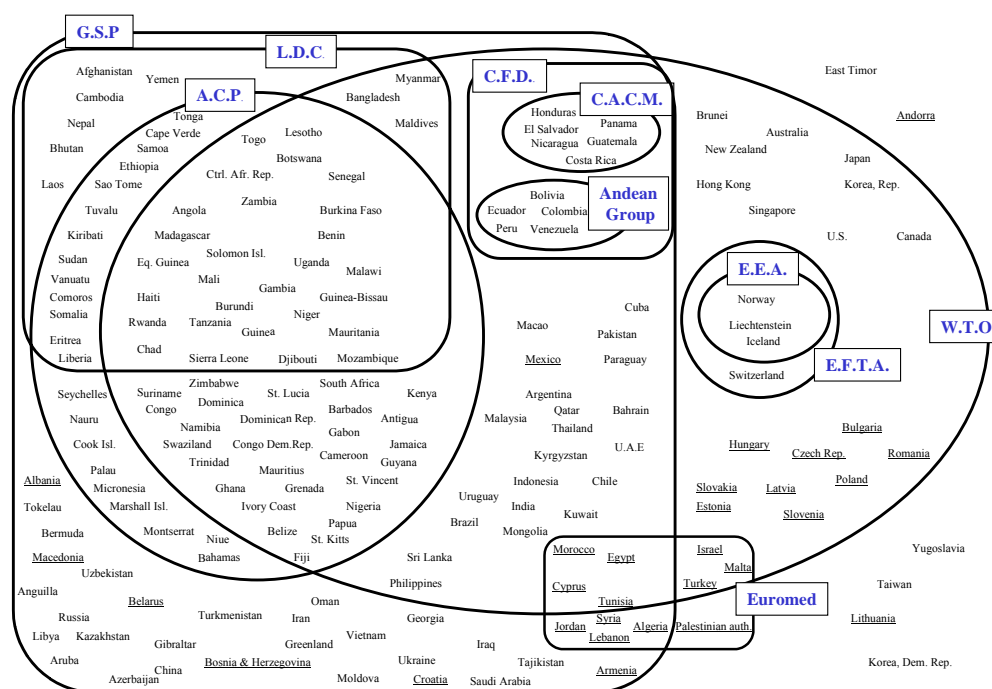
G.S.P

L.D.C.

A.C.P.

C.F.D.

C.A.C.M.

Andean Group

E.E.A.

E.F.T.A.

W.T.O

Euromed

Afghanistan
Yemen
Cambodia
Nepal
Bhutan
Laos
Tuvalu
Kiribati
Sudan
Vanuatu
Comoros
Somalia
Eritrea
Liberia
Myanmar
Bangladesh
Maldives
Tonga
Cape Verde
Samoa
Ethiopia
Sao Tome
Togo
Lesotho
Botswana
Ctrl. Afr. Rep.
Senegal
Zambia
Angola
Burkina Faso
Madagascar
Benin
Solomon Isl.
Eq. Guinea
Uganda
Malawi
Mali
Gambia
Haiti
Guinea-Bissau
Burundi
Niger
Rwanda
Tanzania
Guinea
Mauritania
Chad
Sierra Leone
Djibouti
Mozambique

Honduras
Panama
El Salvador
Guatemala
Nicaragua
Costa Rica
Bolivia
Ecuador
Colombia
Peru
Venezuela

East Timor
Brunei
Australia
Andorra
New Zealand
Japan
Hong Kong
Korea, Rep.
Singapore
U.S.
Canada

Norway
Liechtenstein
Iceland
Switzerland

Cuba
Macao
Pakistan
Mexico
Paraguay
Argentina
Qatar
Bahrain
Malaysia
Thailand
U.A.E
Kyrgyzstan
Indonesia
Chile
Uruguay
India
Kuwait
Brazil
Mongolia

Seychelles
Suriname
Zimbabwe
Dominica
St. Lucia
South Africa
Kenya
Congo
Dominican Rep.
Barbados
Antigua
Nauru
Namibia
Gabon
Cook Isl.
Swaziland
Congo Dem.Rep.
Jamaica
Trinidad
Cameroon
Guyana
Palau
Mauritius
St. Vincent
Micronesia
Ghana
Grenada
Marshall Isl.
Ivory Coast
Nigeria
Montserrat
Papua
Niue
Belize
St. Kitts
Bahamas
Fiji

Hungary
Bulgaria
Czech Rep.
Romania
Slovakia
Latvia
Poland
Estonia
Slovenia

Albania
Tokelau
Bermuda
Macedonia
Uzbekistan
Anguilla
Russia
Belarus
Libya
Kazakhstan
Aruba
Azerbaijan
Turkmenistan
Gibraltar
China
Bosnia & Herzegovina
Oman
Iran
Greenland
Vietnam
Moldova
Sri Lanka
Philippines
Georgia
Ukraine
Croatia
Iraq
Saudi Arabia
Tajikistan
Armenia

Morocco
Egypt
Cyprus
Tunisia
Syria
Jordan
Lebanon
Algeria
Israel
Malta
Turkey
Palestinian auth.

Yugoslavia
Taiwan
Lithuania
Korea, Dem. Rep.